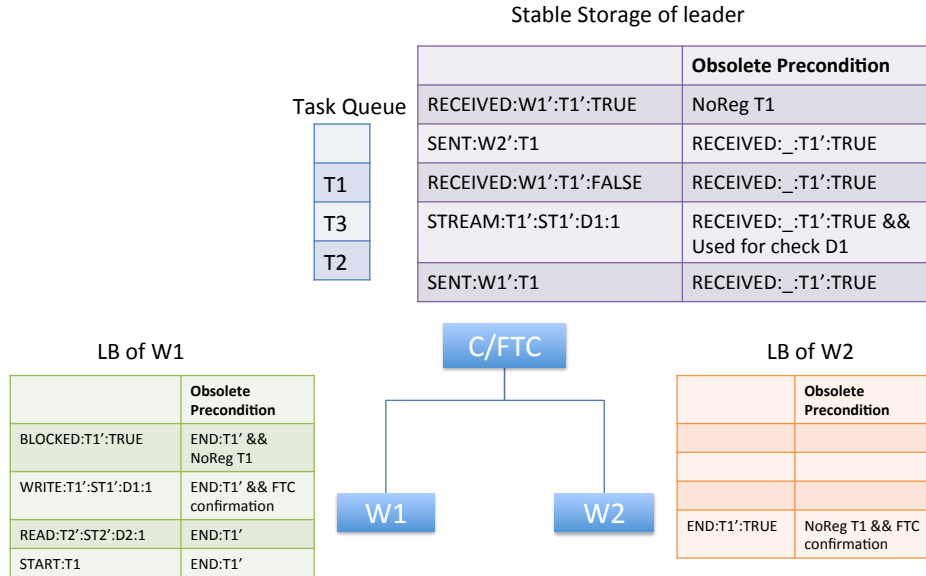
Stable Storage of leader

| | **Obsolete Precondition** |
|---|---|
| RECEIVED:W1':T1':TRUE | NoReg T1 |
| SENT:W2':T1 | RECEIVED:_:T1':TRUE |
| RECEIVED:W1':T1':FALSE | RECEIVED:_:T1':TRUE |
| STREAM:T1':ST1':D1:1 | RECEIVED:_:T1':TRUE && Used for check D1 |
| SENT:W1':T1 | RECEIVED:_:T1':TRUE |

Task Queue

| |
|---|
| |
| T1 |
| T3 |
| T2 |

LB of W1

| | **Obsolete Precondition** |
|---|---|
| BLOCKED:T1':TRUE | END:T1' && NoReg T1 |
| WRITE:T1':ST1':D1:1 | END:T1' && FTC confirmation |
| READ:T2':ST2':D2:1 | END:T1' |
| START:T1 | END:T1' |

C/FTC

W1

W2

LB of W2

| | **Obsolete Precondition** |
|---|---|
| | |
| | |
| | |
| END:T1':TRUE | NoReg T1 && FTC confirmation |